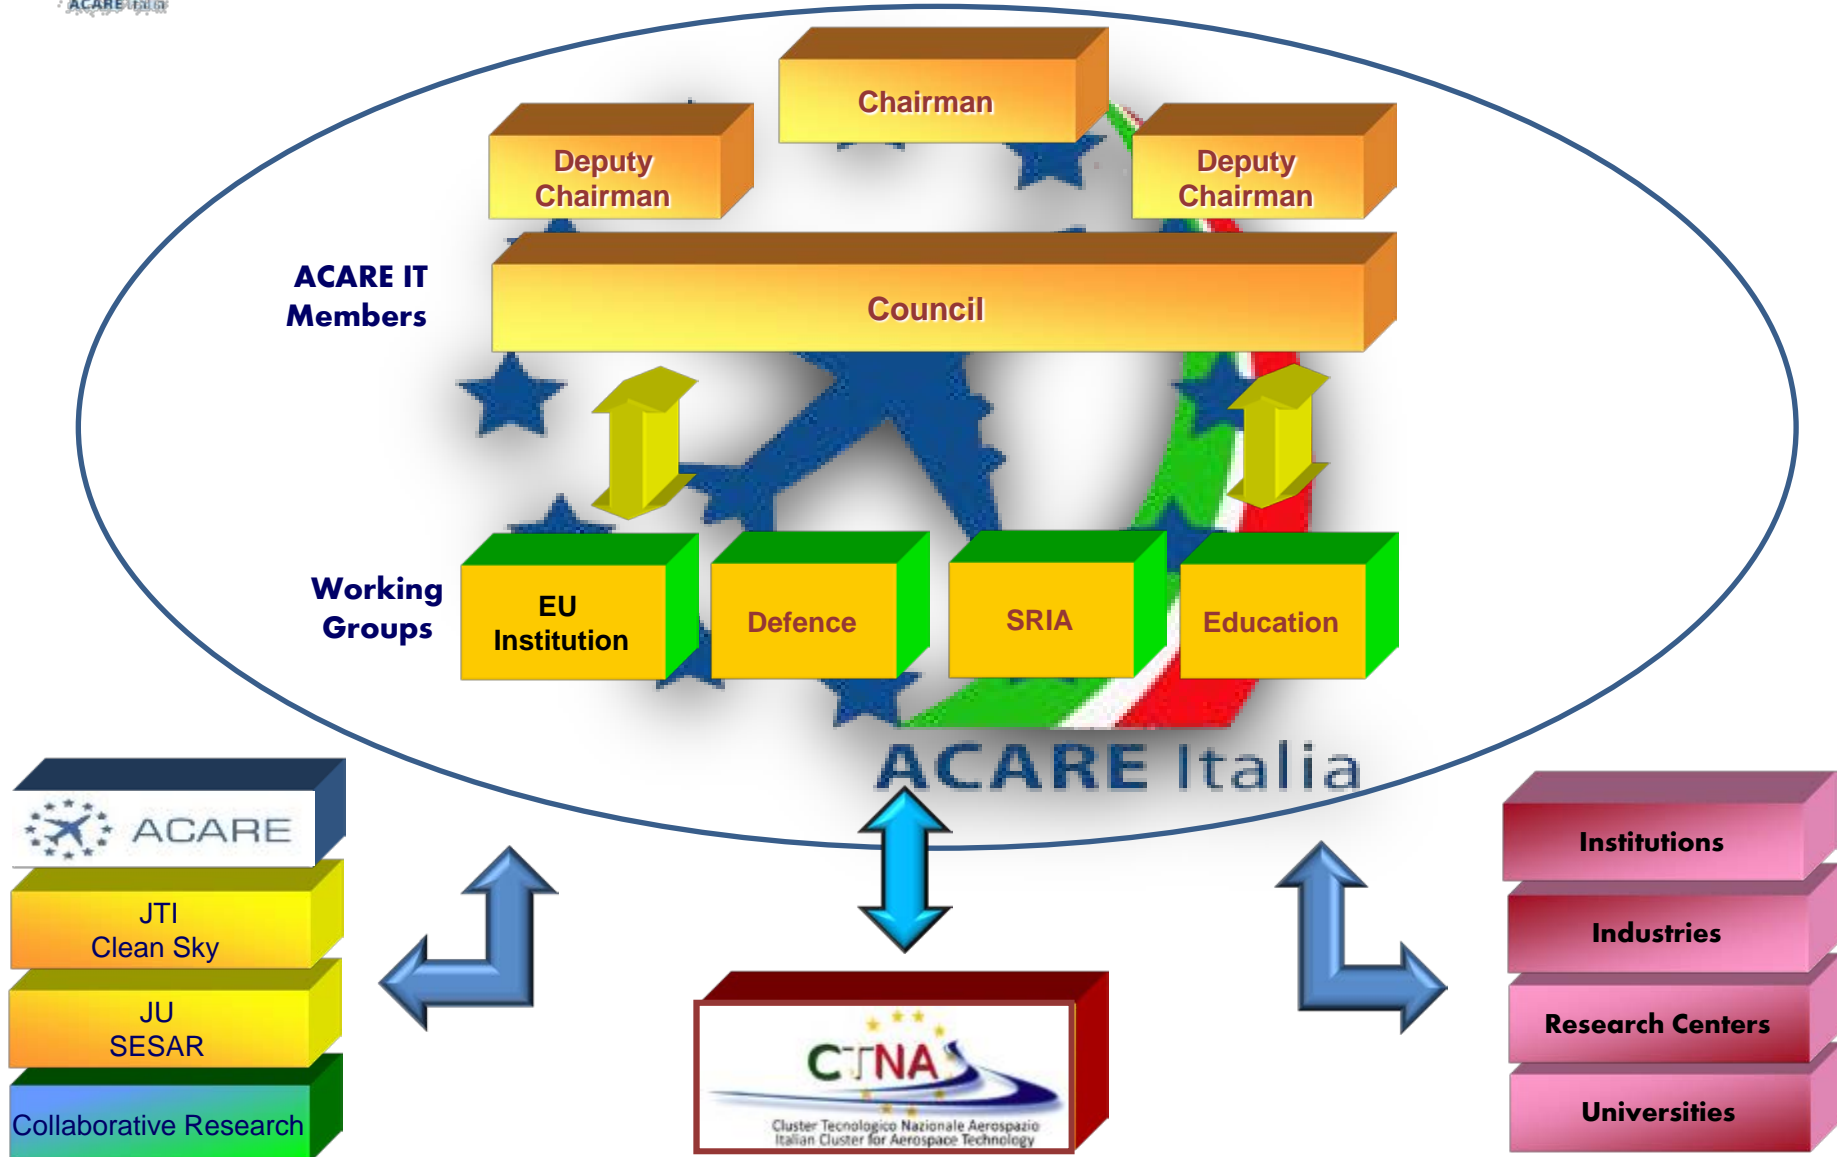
ACARE Italia

Chairman

Deputy Chairman

Deputy Chairman

ACARE IT Members

Council

Working Groups

EU Institution

Defence

SRIA

Education

ACARE Italia

ACARE

JTI Clean Sky

JU SESAR

Collaborative Research

CTNA

Cluster Tecnologico Nazionale Aerospazio
Italian Cluster for Aerospace Technology

Institutions

Industries

Research Centers

Universities